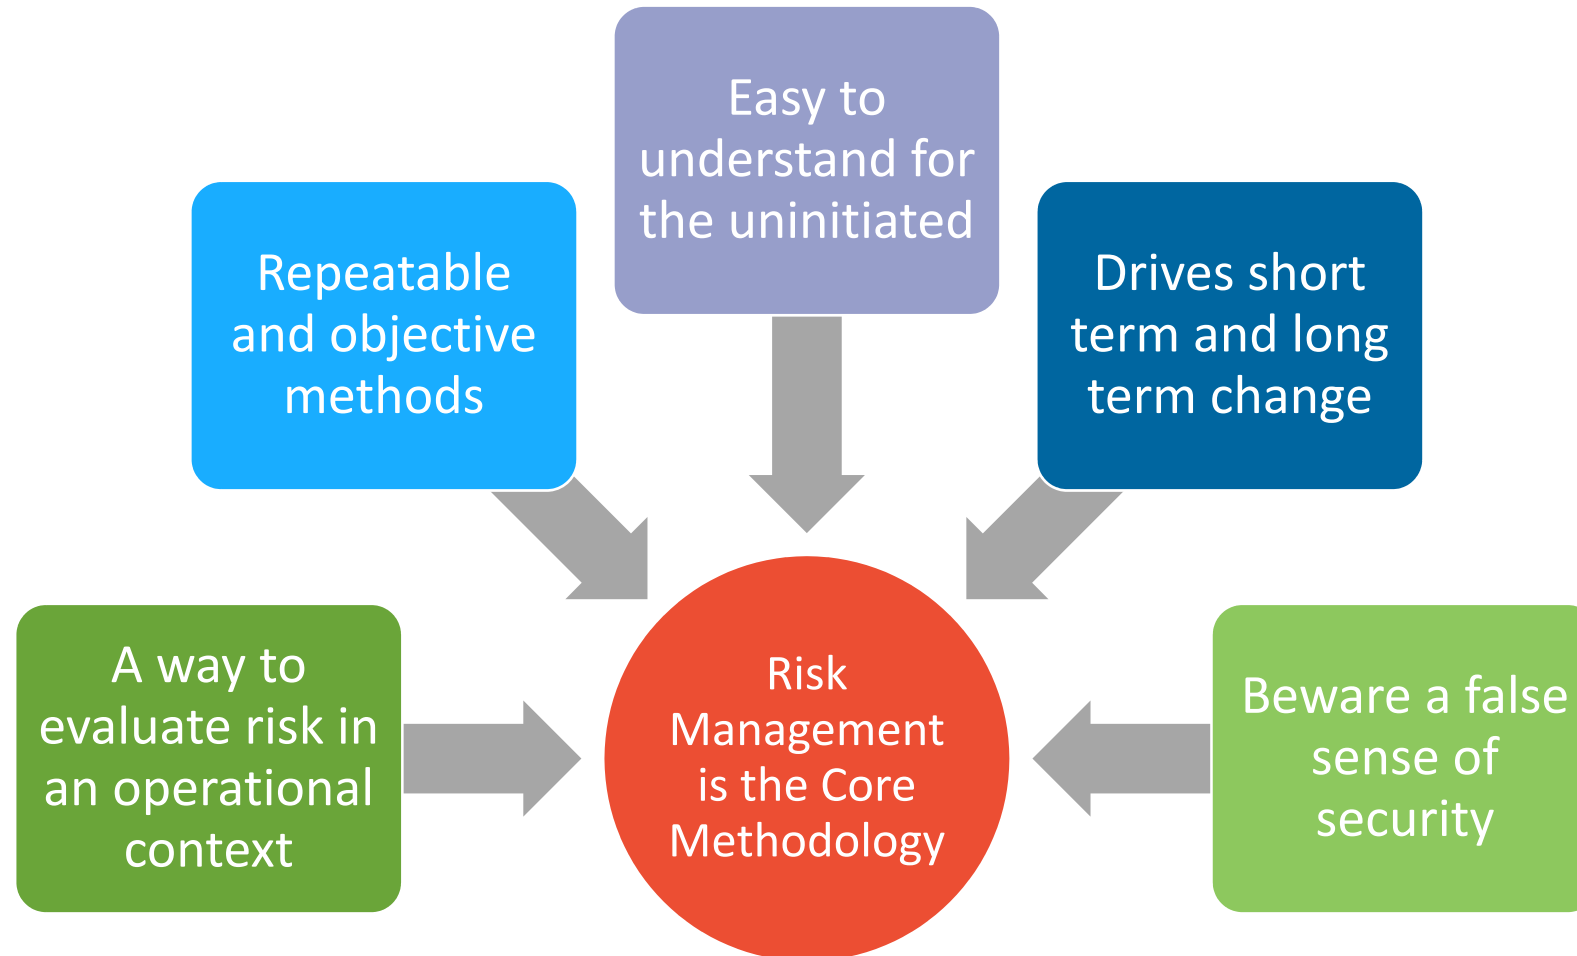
Easy to understand for the uninitiated

Repeatable and objective methods

Drives short term and long term change

A way to evaluate risk in an operational context

Risk Management is the Core Methodology

Beware a false sense of security